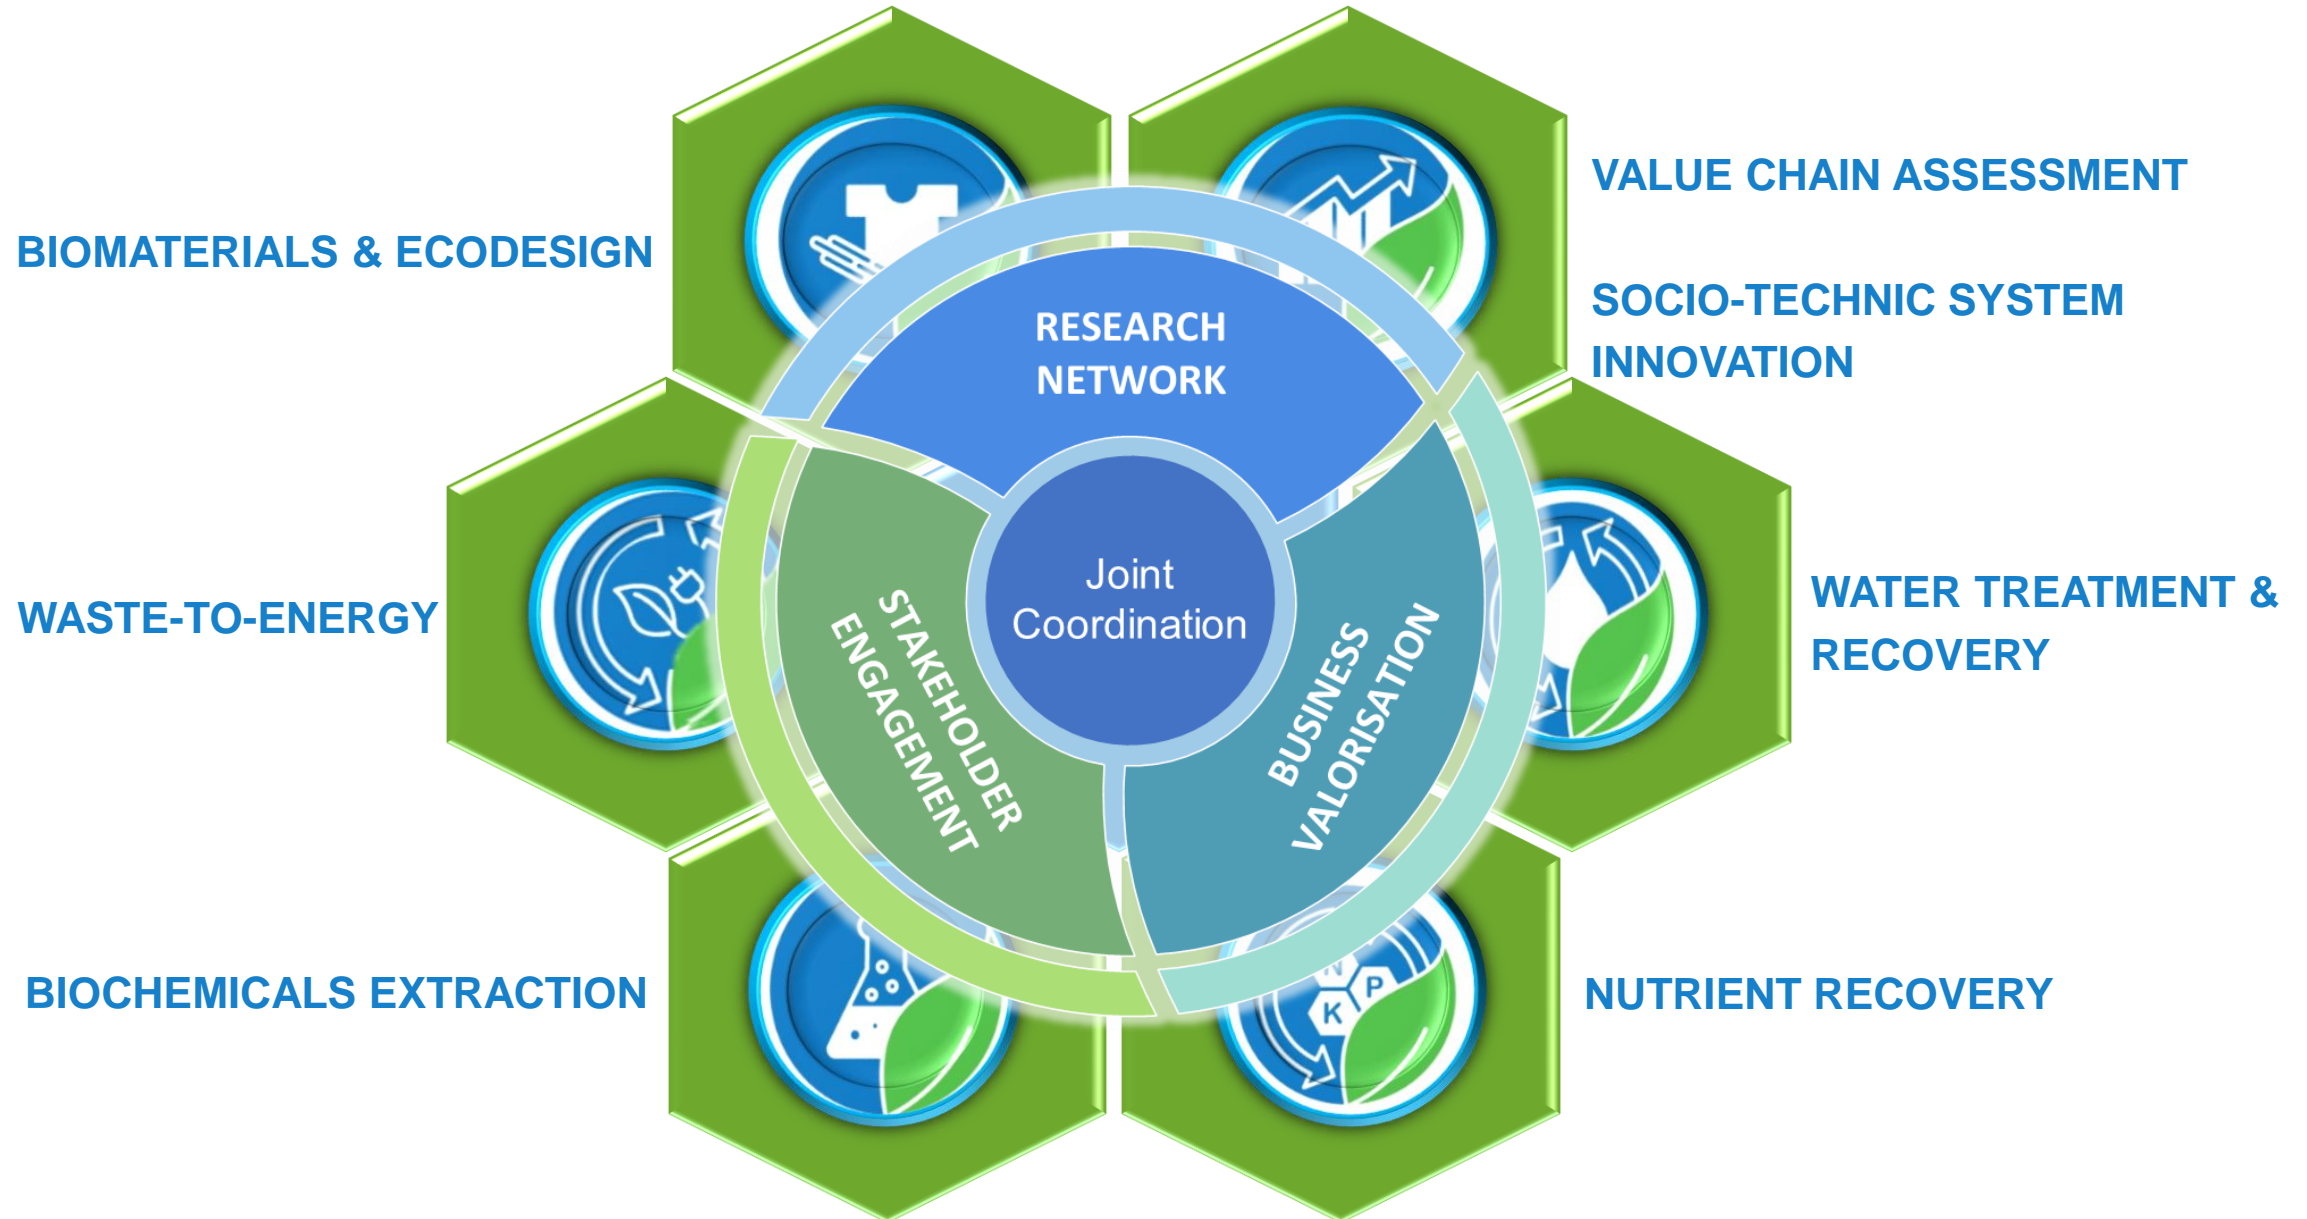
BIOMATERIALS & ECODESIGN

VALUE CHAIN ASSESSMENT

SOCIO-TECHNIC SYSTEM INNOVATION

RESEARCH NETWORK

WASTE-TO-ENERGY

Joint Coordination

STAKEHOLDER ENGAGEMENT

BUSINESS VALORISATION

WATER TREATMENT & RECOVERY

BIOCHEMICALS EXTRACTION

N

K P

NUTRIENT RECOVERY